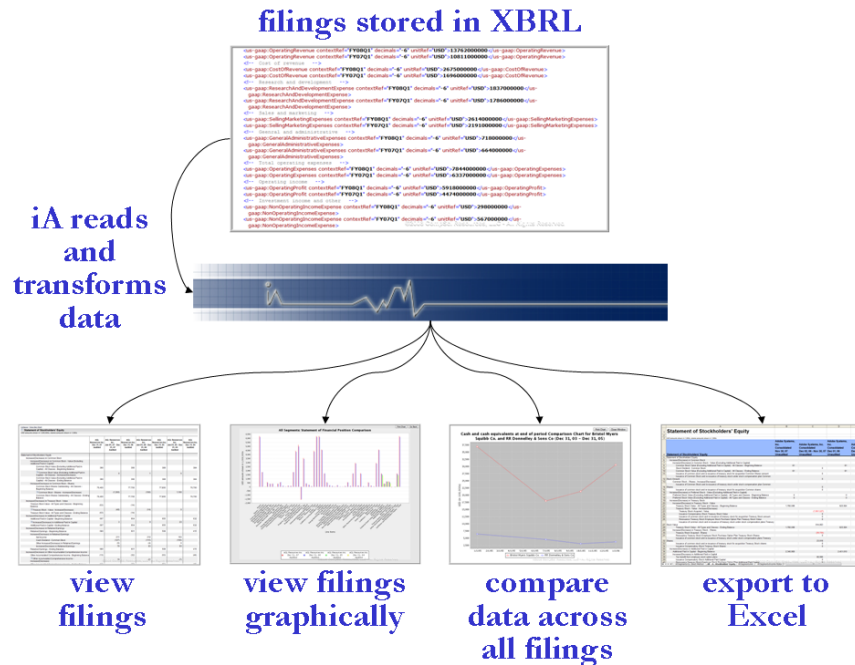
filings stored in XBRL

<us-gaap:OperatingRevenue contextRef="FY08Q1" decimals="-6" unitRef="USD">13762000000</us-gaap:OperatingRevenue>
<us-gaap:OperatingRevenue contextRef="FY07Q1" decimals="-6" unitRef="USD">10811000000</us-gaap:OperatingRevenue>
<!-- Cost of revenue -->
<us-gaap:CostOfRevenue contextRef="FY08Q1" decimals="-6" unitRef="USD">2675000000</us-gaap:CostOfRevenue>
<us-gaap:CostOfRevenue contextRef="FY07Q1" decimals="-6" unitRef="USD">1696000000</us-gaap:CostOfRevenue>
<!-- Research and development -->
<us-gaap:ResearchAndDevelopmentExpense contextRef="FY08Q1" decimals="-6" unitRef="USD">1837000000</us-gaap:ResearchAndDevelopmentExpense>
<us-gaap:ResearchAndDevelopmentExpense contextRef="FY07Q1" decimals="-6" unitRef="USD">1786000000</us-gaap:ResearchAndDevelopmentExpense>
<!-- Sales and marketing -->
<us-gaap:SellingMarketingExpenses contextRef="FY08Q1" decimals="-6" unitRef="USD">2614000000</us-gaap:SellingMarketingExpenses>
<us-gaap:SellingMarketingExpenses contextRef="FY07Q1" decimals="-6" unitRef="USD">2191000000</us-gaap:SellingMarketingExpenses>
<!-- General and administrative -->
<us-gaap:GeneralAdministrativeExpenses contextRef="FY08Q1" decimals="-6" unitRef="USD">718000000</us-gaap:GeneralAdministrativeExpenses>
<us-gaap:GeneralAdministrativeExpenses contextRef="FY07Q1" decimals="-6" unitRef="USD">664000000</us-gaap:GeneralAdministrativeExpenses>
<!-- Total operating expenses -->
<us-gaap:OperatingExpenses contextRef="FY08Q1" decimals="-6" unitRef="USD">7844000000</us-gaap:OperatingExpenses>
<us-gaap:OperatingExpenses contextRef="FY07Q1" decimals="-6" unitRef="USD">6337000000</us-gaap:OperatingExpenses>
<!-- Operating income -->
<us-gaap:OperatingProfit contextRef="FY08Q1" decimals="-6" unitRef="USD">5918000000</us-gaap:OperatingProfit>
<us-gaap:OperatingProfit contextRef="FY07Q1" decimals="-6" unitRef="USD">4474000000</us-gaap:OperatingProfit>
<!-- Investment income and other -->
<us-gaap:NonOperatingIncomeExpense contextRef="FY08Q1" decimals="-6" unitRef="USD">298000000</us-gaap:NonOperatingIncomeExpense>
<us-gaap:NonOperatingIncomeExpense contextRef="FY07Q1" decimals="-6" unitRef="USD">567000000</us-gaap:NonOperatingIncomeExpense>

iA reads and transforms data

Statement of Stockholders' Equity

All Segments: Statement of Financial Position Comparison

Cash and cash equivalents at end of period Comparison Chart for Bristol Myers Squibb Co. and RR Donnelley & Sons Co (Dec 31, 07 – Dec 31, 05)

Statement of Stockholders' Equity

view filings

view filings graphically

compare data across all filings

export to Excel